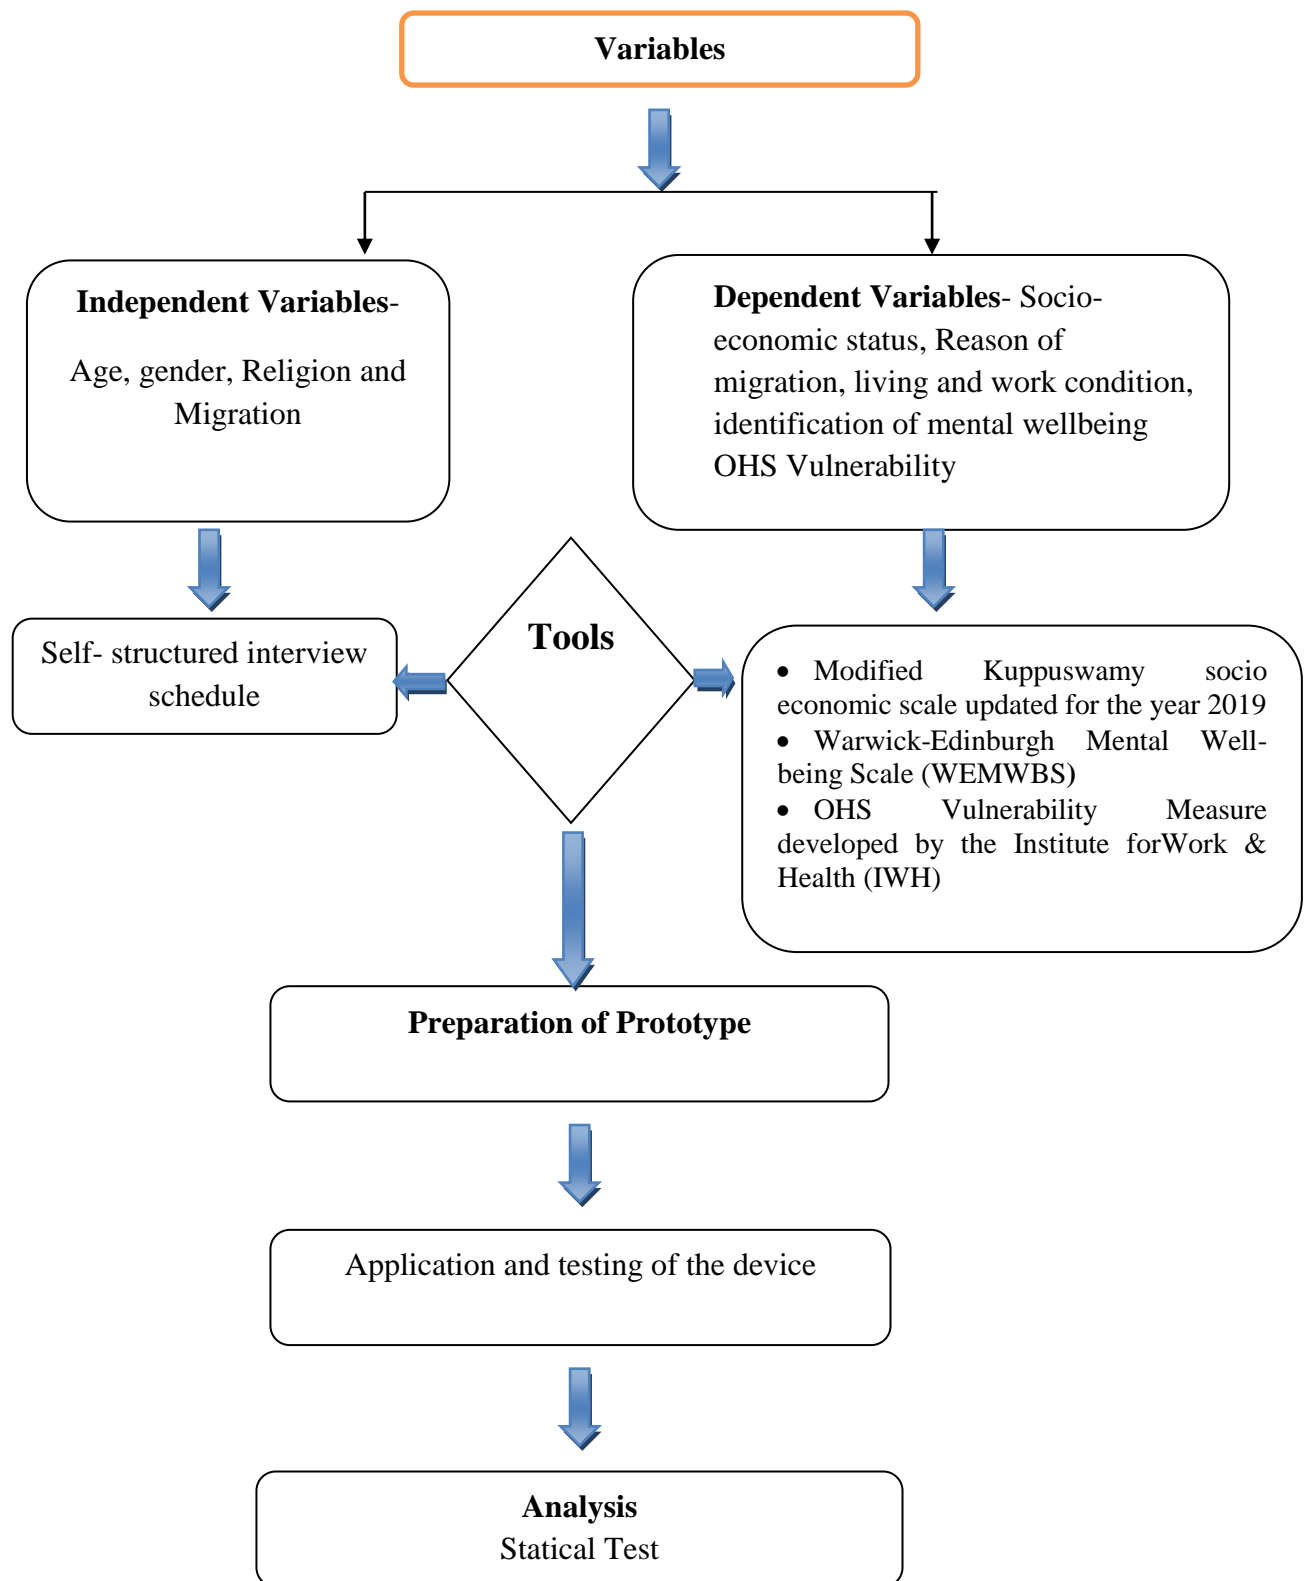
Variables

Independent Variables-

Age, gender, Religion and Migration

Dependent Variables- Socio-economic status, Reason of migration, living and work condition, identification of mental wellbeing OHS Vulnerability

Self- structured interview schedule

Tools

- Modified Kuppuswamy socio economic scale updated for the year 2019
- Warwick-Edinburgh Mental Well-being Scale (WEMWBS)
- OHS Vulnerability Measure developed by the Institute forWork & Health (IWH)

Preparation of Prototype

Application and testing of the device

Analysis
Statical Test